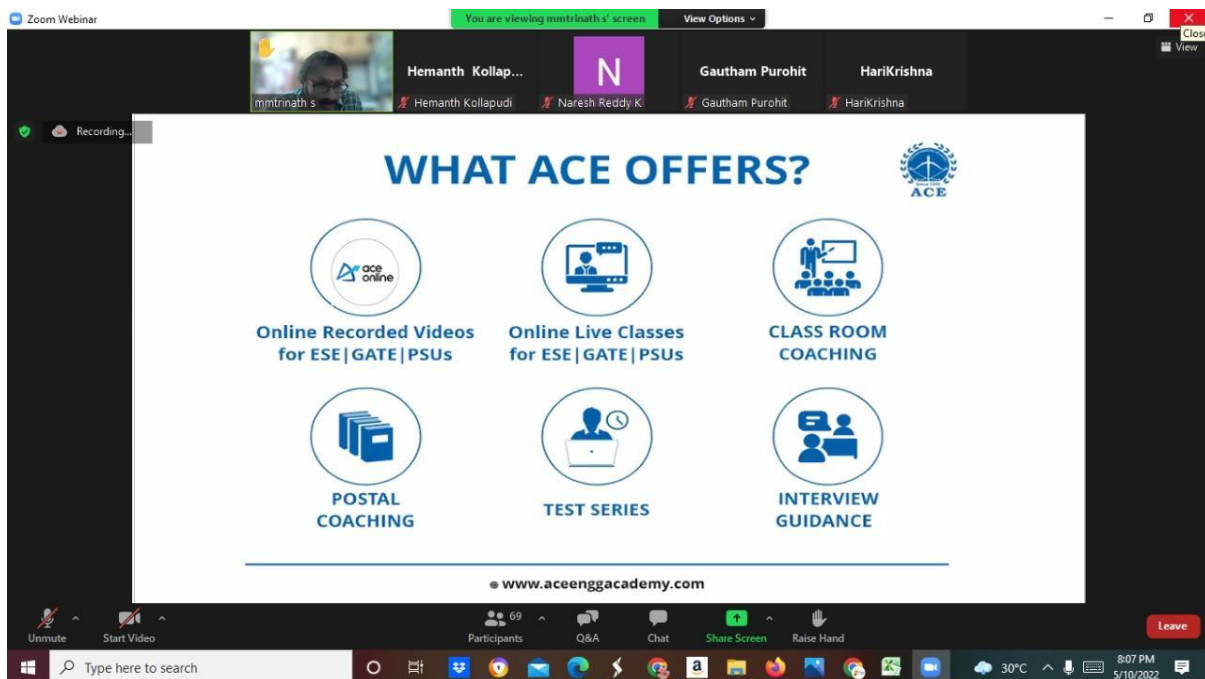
Zoom Webinar

You are viewing mmtrinath s' screen

View Options

Close

View

mmtrinath s

Hemanth Kollap...

Hemanth Kollapudi

N

Naresh Reddy K

Gautham Purohit

Gautham Purohit

HariKrishna

HariKrishna

Recording...

WHAT ACE OFFERS?

ACE

ace online

Online Recorded Videos for ESE | GATE | PSUs

Online Live Classes for ESE | GATE | PSUs

CLASS ROOM COACHING

POSTAL COACHING

TEST SERIES

INTERVIEW GUIDANCE

www.aceenggacademy.com

Unmute

Start Video

69

Participants

Q&A

Chat

Share Screen

Raise Hand

Leave

Type here to search

30°C

8:07 PM

5/10/2022